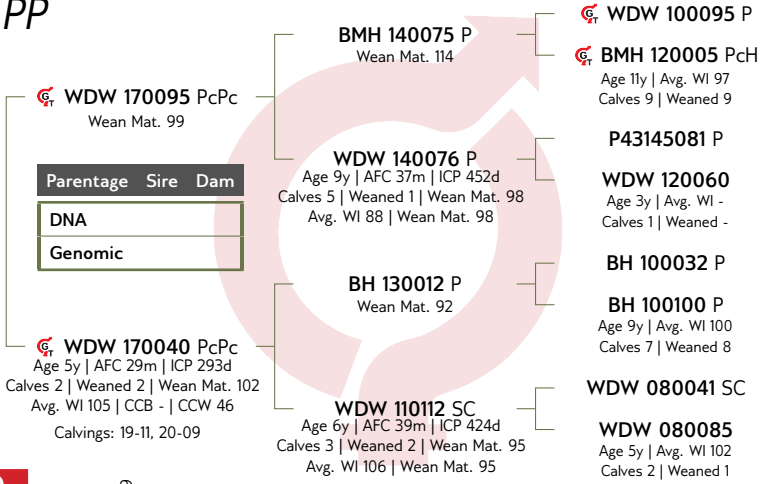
PP

WDW 170095 PcPc
Wean Mat. 99

| Parentage | Sire | Dam |
|---|---|---|
| DNA | | |
| Genomic | | |

WDW 170040 PcPc
Age 5y | AFC 29m | ICP 293d
Calves 2 | Weaned 2 | Wean Mat. 102
Avg. WI 105 | CCB - | CCW 46
Calvings: 19-11, 20-09

BMH 140075 P
Wean Mat. 114

WDW 140076 P
Age 9y | AFC 37m | ICP 452d
Calves 5 | Weaned 1 | Wean Mat. 98
Avg. WI 88 | Wean Mat. 98

BH 130012 P
Wean Mat. 92

WDW 110112 SC
Age 6y | AFC 39m | ICP 424d
Calves 3 | Weaned 2 | Wean Mat. 95
Avg. WI 106 | Wean Mat. 95

WDW 100095 P

BMH 120005 PcH
Age 11y | Avg. WI 97
Calves 9 | Weaned 9

P43145081 P

WDW 120060
Age 3y | Avg. WI -
Calves 1 | Weaned -

BH 100032 P

BH 100100 P
Age 9y | Avg. WI 100
Calves 7 | Weaned 8

WDW 080041 SC

WDW 080085
Age 5y | Avg. WI 102
Calves 2 | Weaned 1